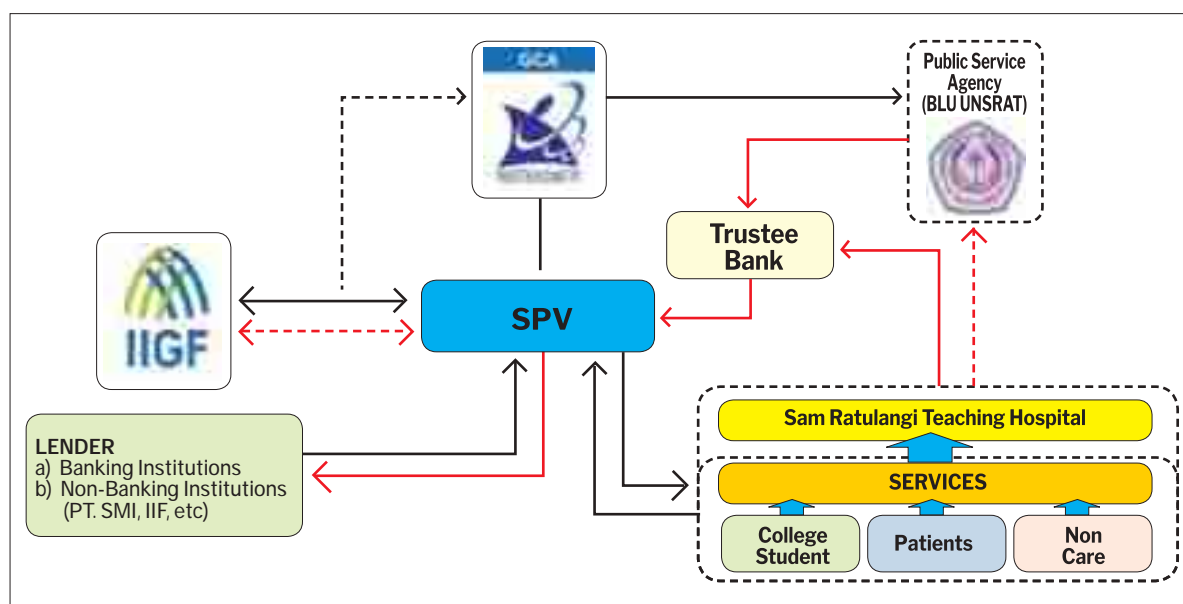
GCA

Public Service Agency (BLU UNSRAT)

IIGF

Trustee Bank

SPV

LENDER
a) Banking Institutions
b) Non-Banking Institutions (PT. SMI, IIF, etc)

Sam Ratulangi Teaching Hospital

SERVICES

College Student

Patients

Non Care